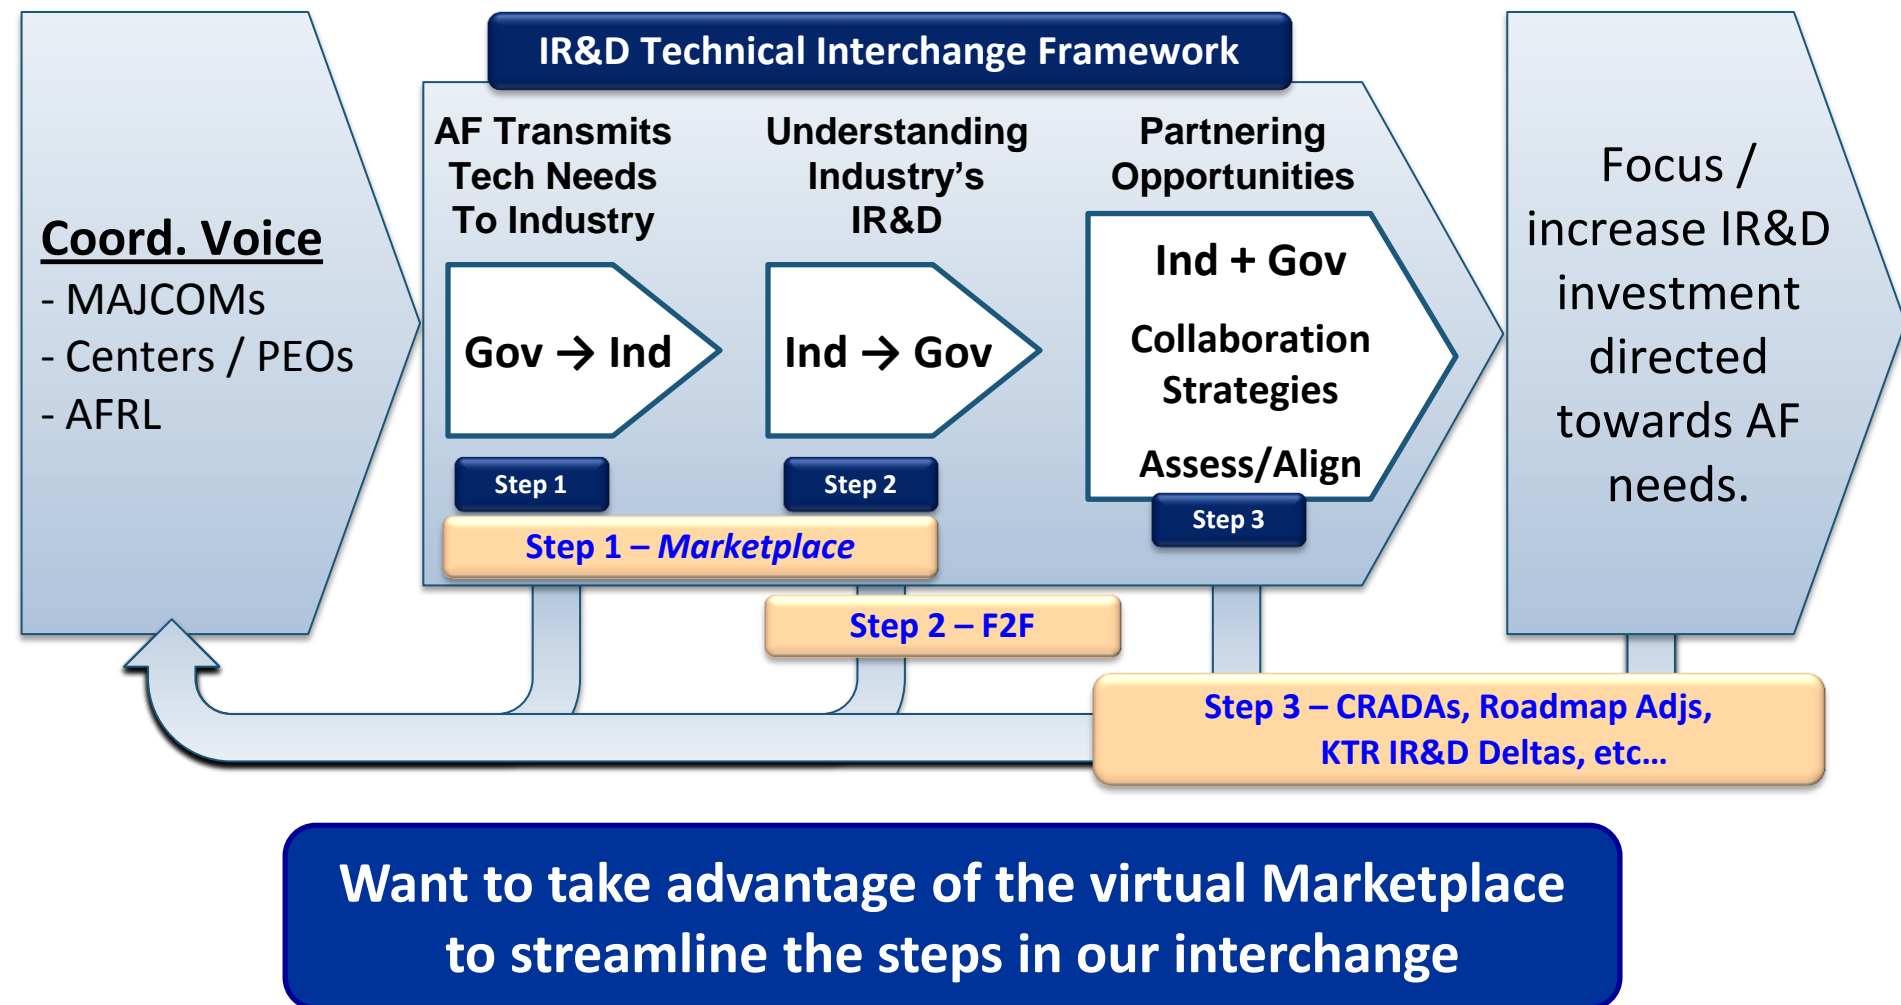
IR&D Technical Interchange Framework

Coord. Voice
- MAJCOMs
- Centers / PEOs
- AFRL

AF Transmits Tech Needs To Industry

Gov → Ind

Step 1

Understanding Industry's IR&D

Ind → Gov

Step 2

Partnering Opportunities

Ind + Gov

Collaboration Strategies

Assess/Align

Step 3

Focus / increase IR&D investment directed towards AF needs.

Step 1 – *Marketplace*

Step 2 – F2F

Step 3 – CRADAs, Roadmap Adjs, KTR IR&D Deltas, etc…

Want to take advantage of the virtual Marketplace to streamline the steps in our interchange